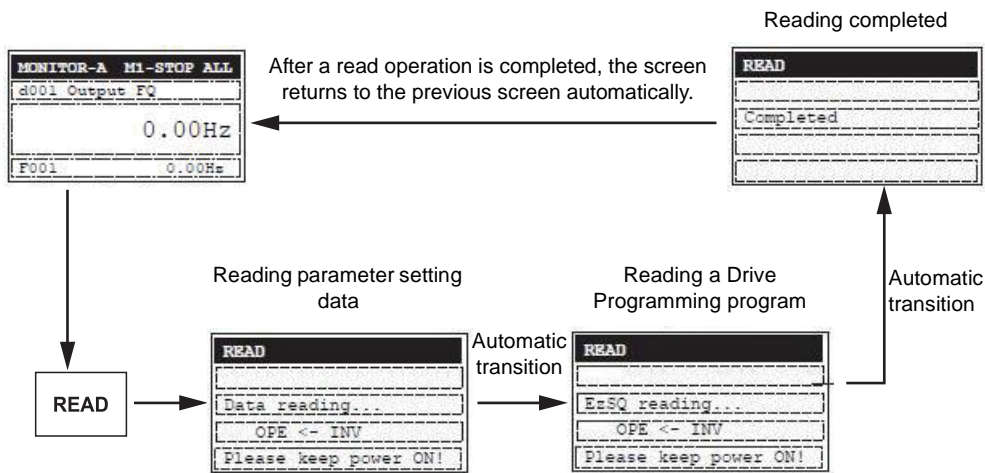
Reading completed

MONITOR-A M1-STOP ALL
d001 Output FQ
0.00Hz
F001 0.00Hz

After a read operation is completed, the screen returns to the previous screen automatically.

READ
Completed

Automatic transition

Reading parameter setting data

Reading a Drive Programming program

READ

READ
Data reading...
OPE <- INV
Please keep power ON!

Automatic transition

READ
EzSQ reading...
OPE <- INV
Please keep power ON!